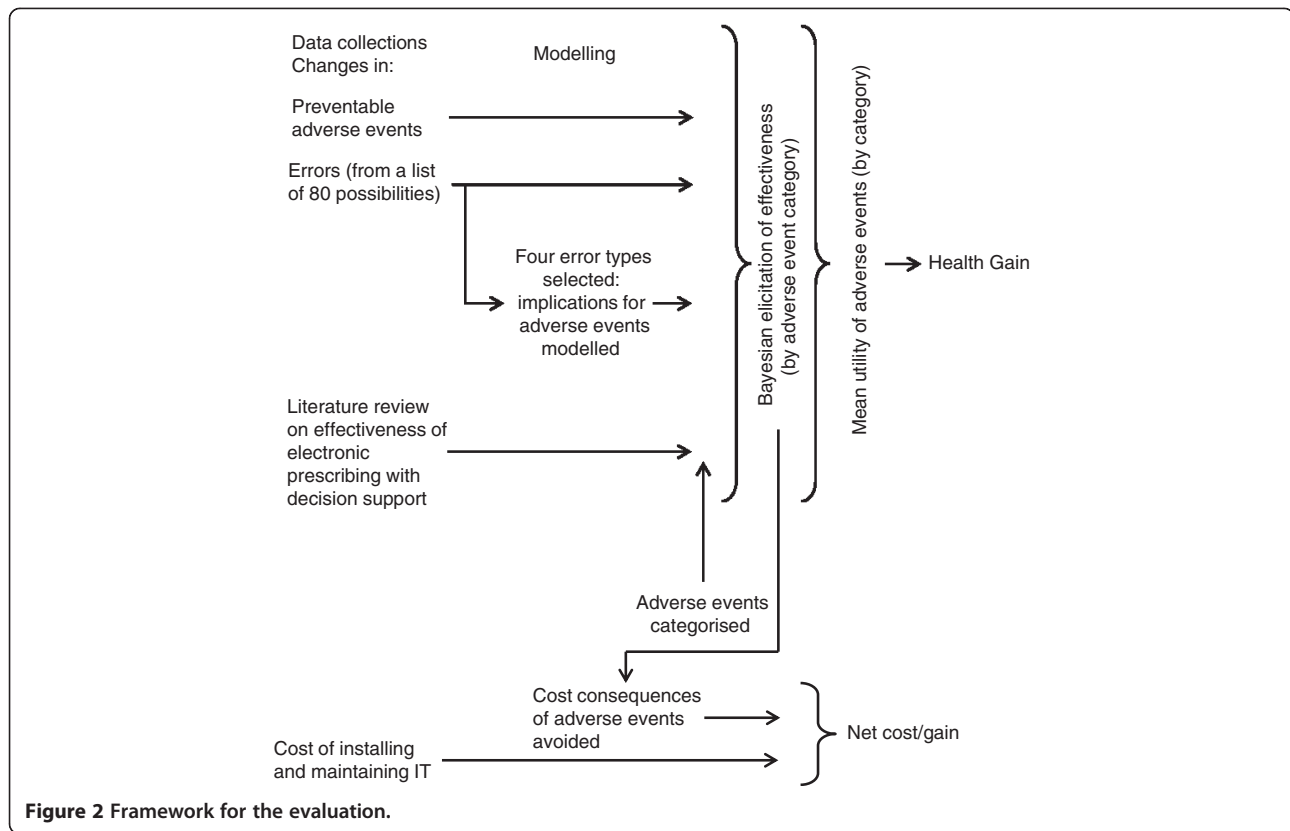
Data collections
Changes in:

Modelling

Preventable adverse events

Errors (from a list of 80 possibilities)

Four error types selected: implications for adverse events modelled

Literature review on effectiveness of electronic prescribing with decision support

Bayesian elicitation of effectiveness (by adverse event category)

Mean utility of adverse events (by category)

Health Gain

Adverse events categorised

Cost consequences of adverse events avoided

Cost of installing and maintaining IT

Net cost/gain

**Figure 2 Framework for the evaluation.**